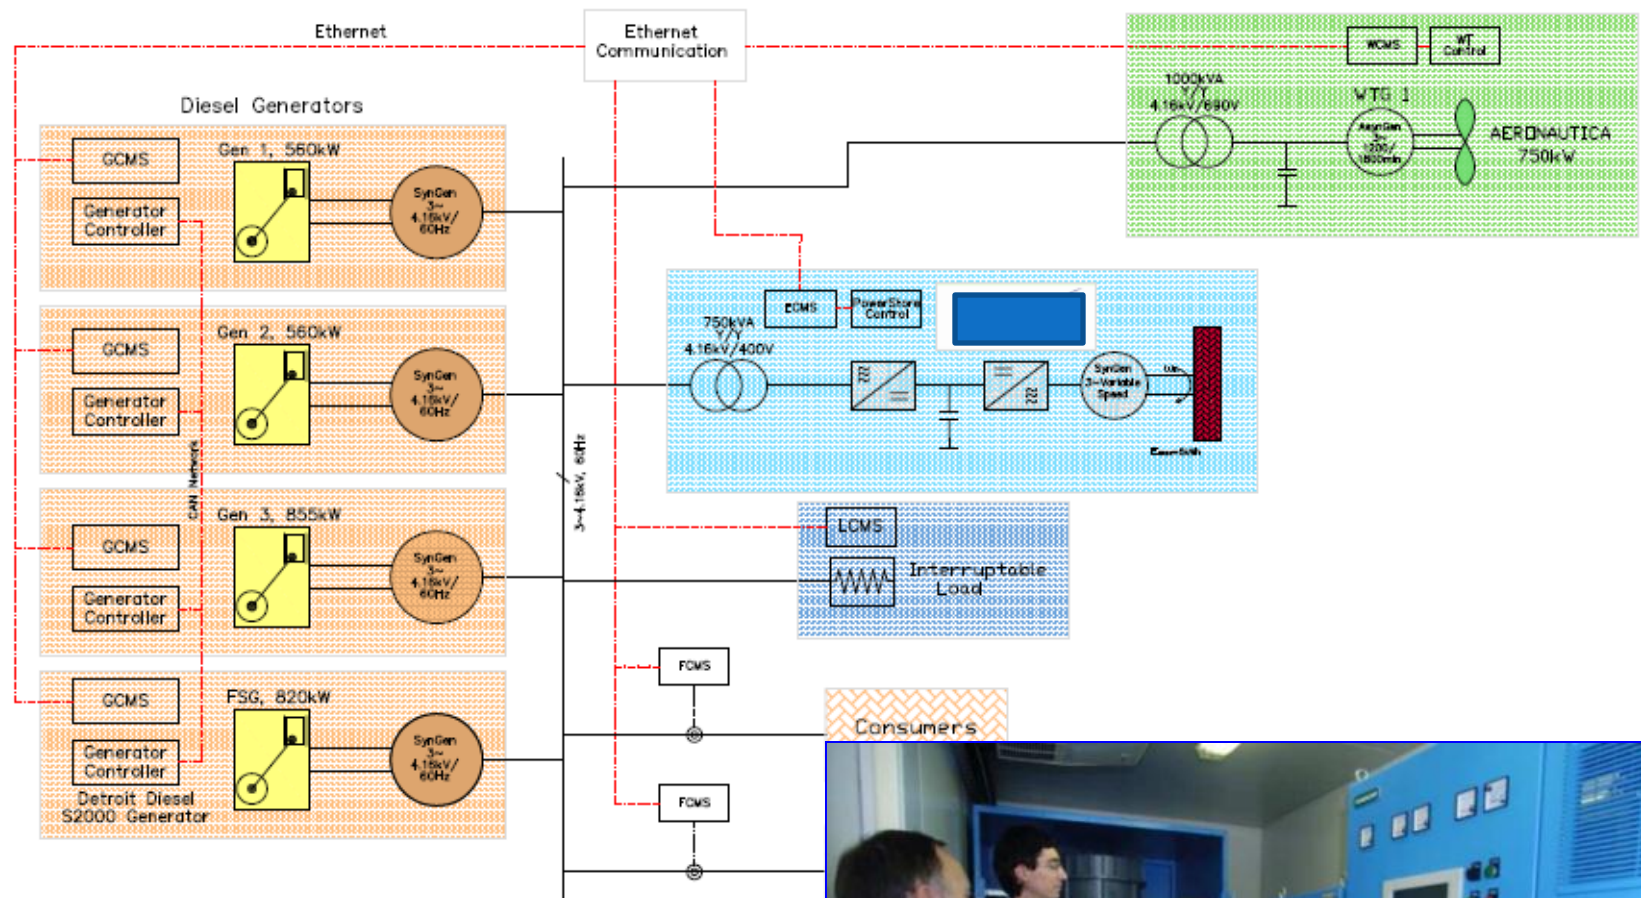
Ethernet

Ethernet Communication

WCMS

WT Control

1000kVA Y/Y 4.16kV/690V

WTG 1

AeroGen 3~ 1200/ 1800min

AERONAUTICA 750kW

Diesel Generators

GCMS

Generator Controller

Gen 1, 560kW

SynGen 3~ 4.16kV/ 60Hz

GCMS

Generator Controller

Gen 2, 560kW

SynGen 3~ 4.16kV/ 60Hz

CAN Network

GCMS

Generator Controller

Gen 3, 855kW

SynGen 3~ 4.16kV/ 60Hz

GCMS

Generator Controller

FSG, 820kW

SynGen 3~ 4.16kV/ 60Hz

Detroit Diesel S2000 Generator

3~4.16kV, 60Hz

ECMS

PowerStore Control

750kVA Y/Y 4.16kV/400V

SynGen 3~Variable Speed

LCMS

Interruptable Load

FCMS

Consumers

FCMS